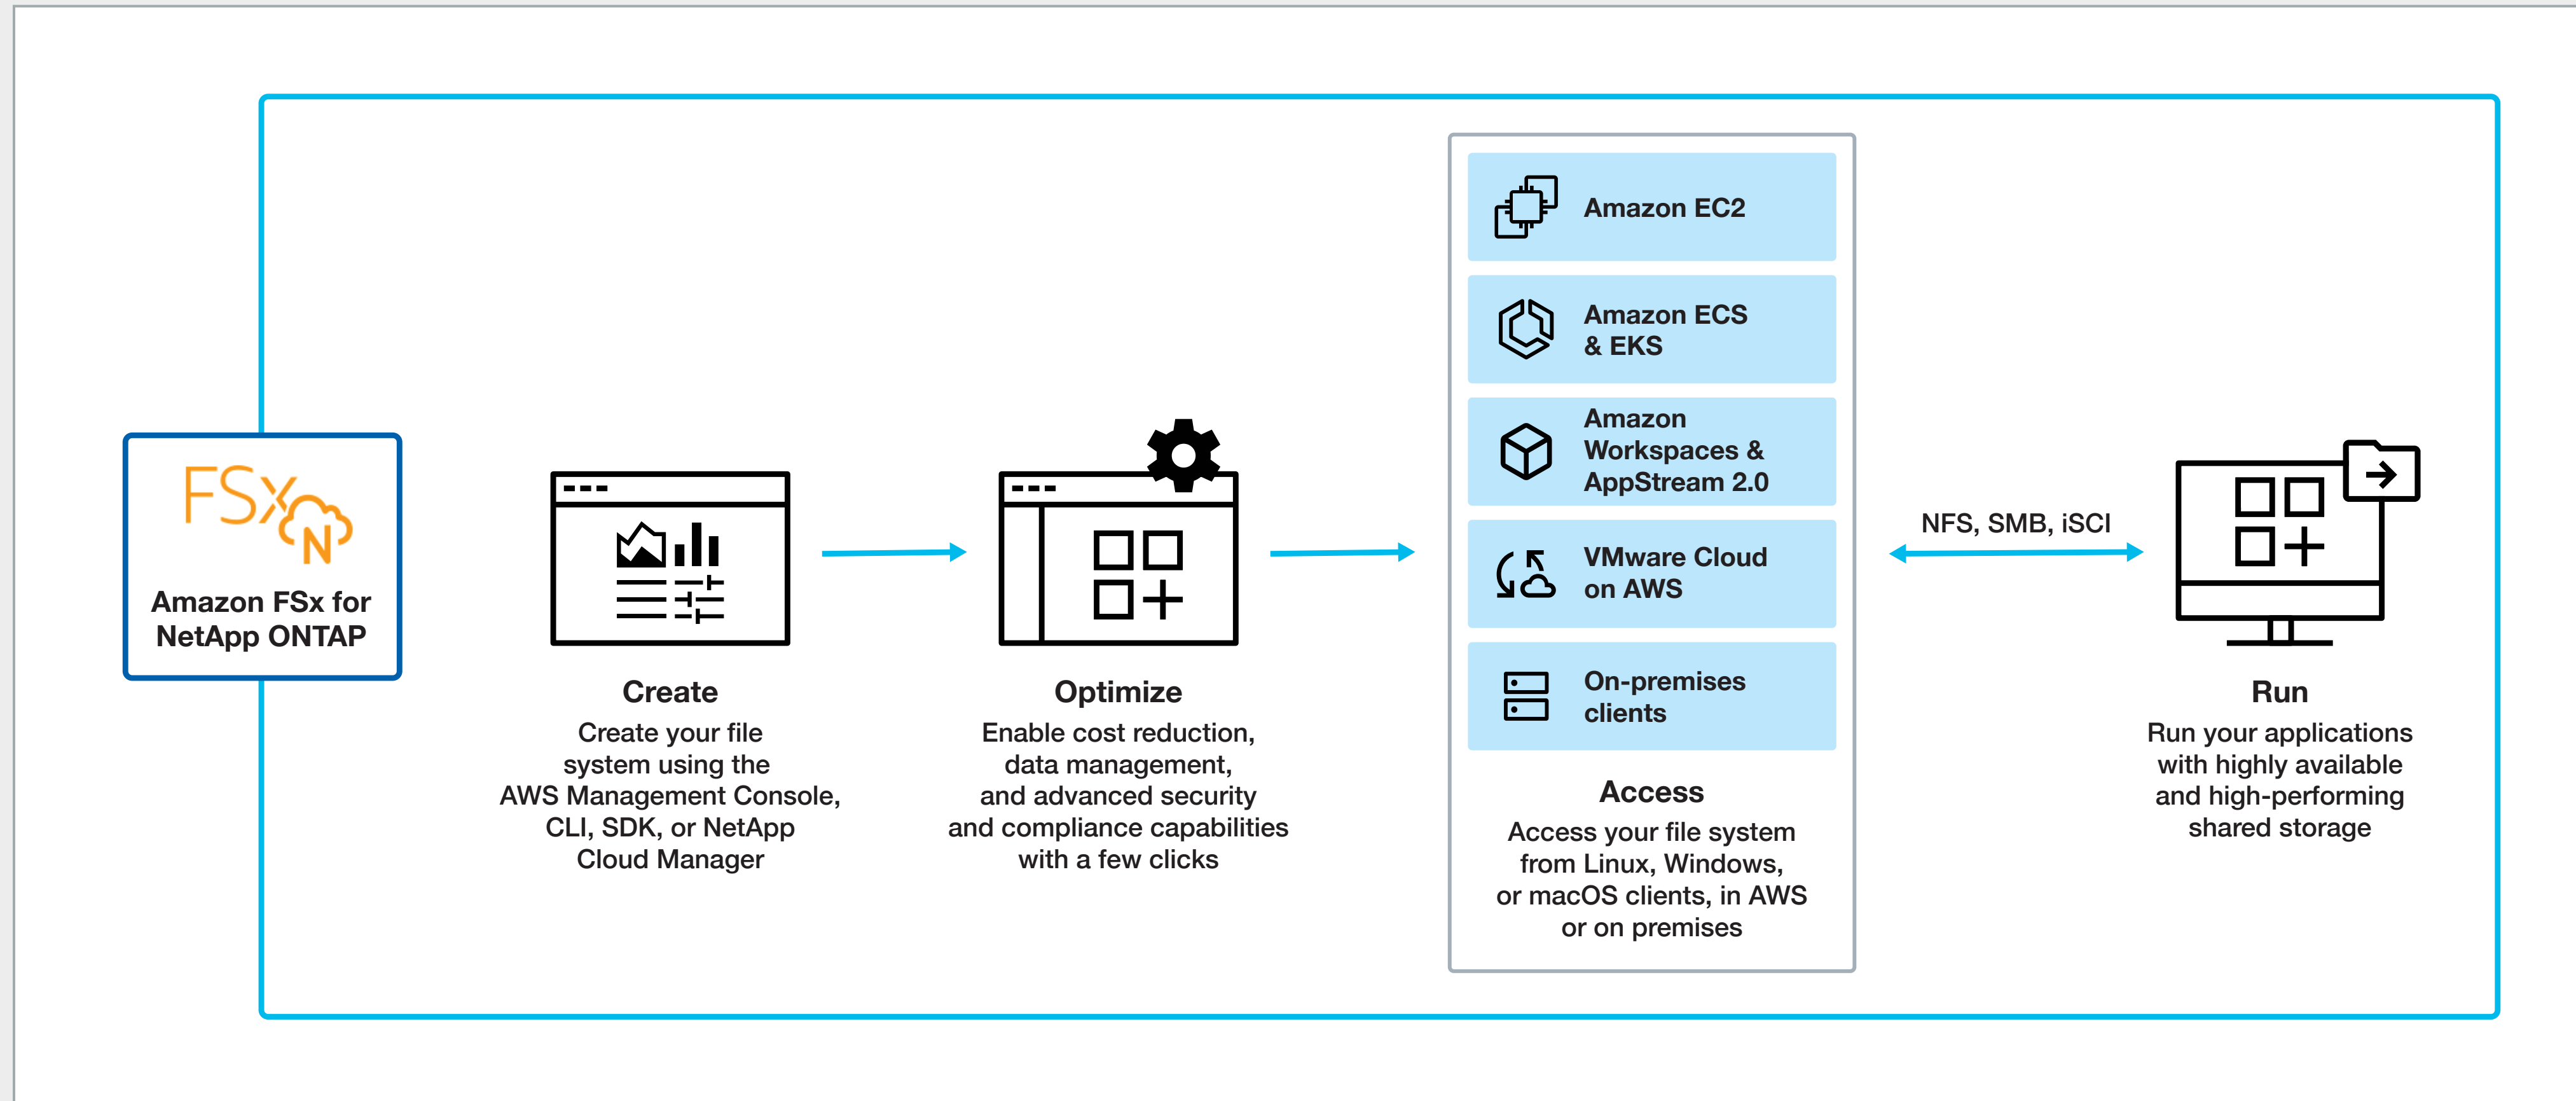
FSx N

Amazon FSx for NetApp ONTAP

Create
Create your file system using the AWS Management Console, CLI, SDK, or NetApp Cloud Manager

Optimize
Enable cost reduction, data management, and advanced security and compliance capabilities with a few clicks

Amazon EC2

Amazon ECS & EKS

Amazon Workspaces & AppStream 2.0

VMware Cloud on AWS

On-premises clients

Access
Access your file system from Linux, Windows, or macOS clients, in AWS or on premises

NFS, SMB, iSCI

Run
Run your applications with highly available and high-performing shared storage